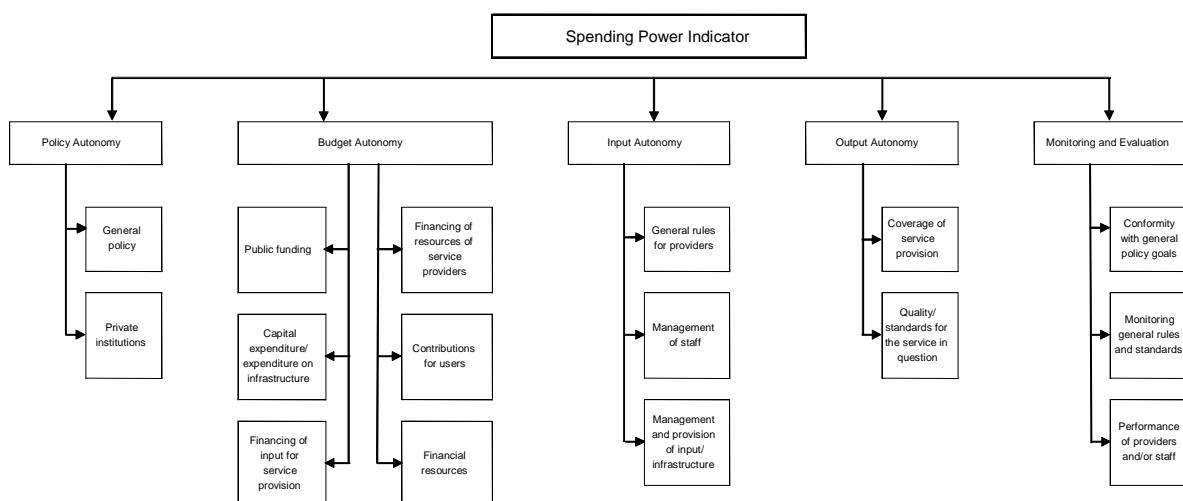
Spending Power Indicator

Policy Autonomy

General policy

Private institutions

Budget Autonomy

Public funding

Capital expenditure/ expenditure on infrastructure

Financing of input for service provision

Financing of resources of service providers

Contributions for users

Financial resources

Input Autonomy

General rules for providers

Management of staff

Management and provision of input/ infrastructure

Output Autonomy

Coverage of service provision

Quality/ standards for the service in question

Monitoring and Evaluation

Conformity with general policy goals

Monitoring general rules and standards

Performance of providers and/or staff